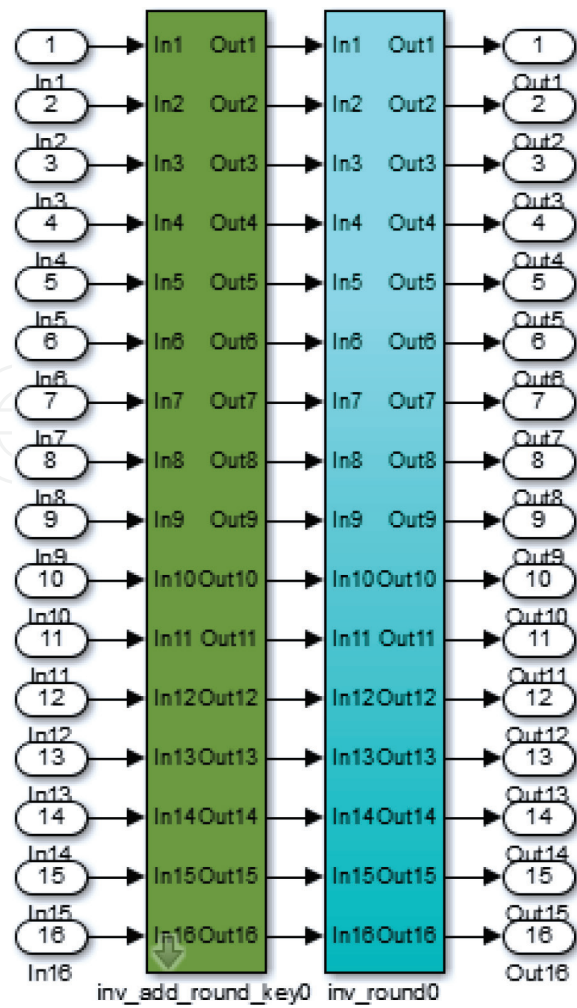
1
In1
2
In2
3
In3
4
In4
5
In5
6
In6
7
In7
8
In8
9
In9
10
In10
11
In11
12
In12
13
In13
14
In14
15
In15
16
In16

In1 Out1
In2 Out2
In3 Out3
In4 Out4
In5 Out5
In6 Out6
In7 Out7
In8 Out8
In9 Out9
In10 Out10
In11 Out11
In12 Out12
In13 Out13
In14 Out14
In15 Out15
In16 Out16
inv_add_round_key0

In1 Out1
In2 Out2
In3 Out3
In4 Out4
In5 Out5
In6 Out6
In7 Out7
In8 Out8
In9 Out9
In10 Out10
In11 Out11
In12 Out12
In13 Out13
In14 Out14
In15 Out15
In16 Out16
inv_round0

1
Out1
2
Out2
3
Out3
4
Out4
5
Out5
6
Out6
7
Out7
8
Out8
9
Out9
10
Out10
11
Out11
12
Out12
13
Out13
14
Out14
15
Out15
16
Out16